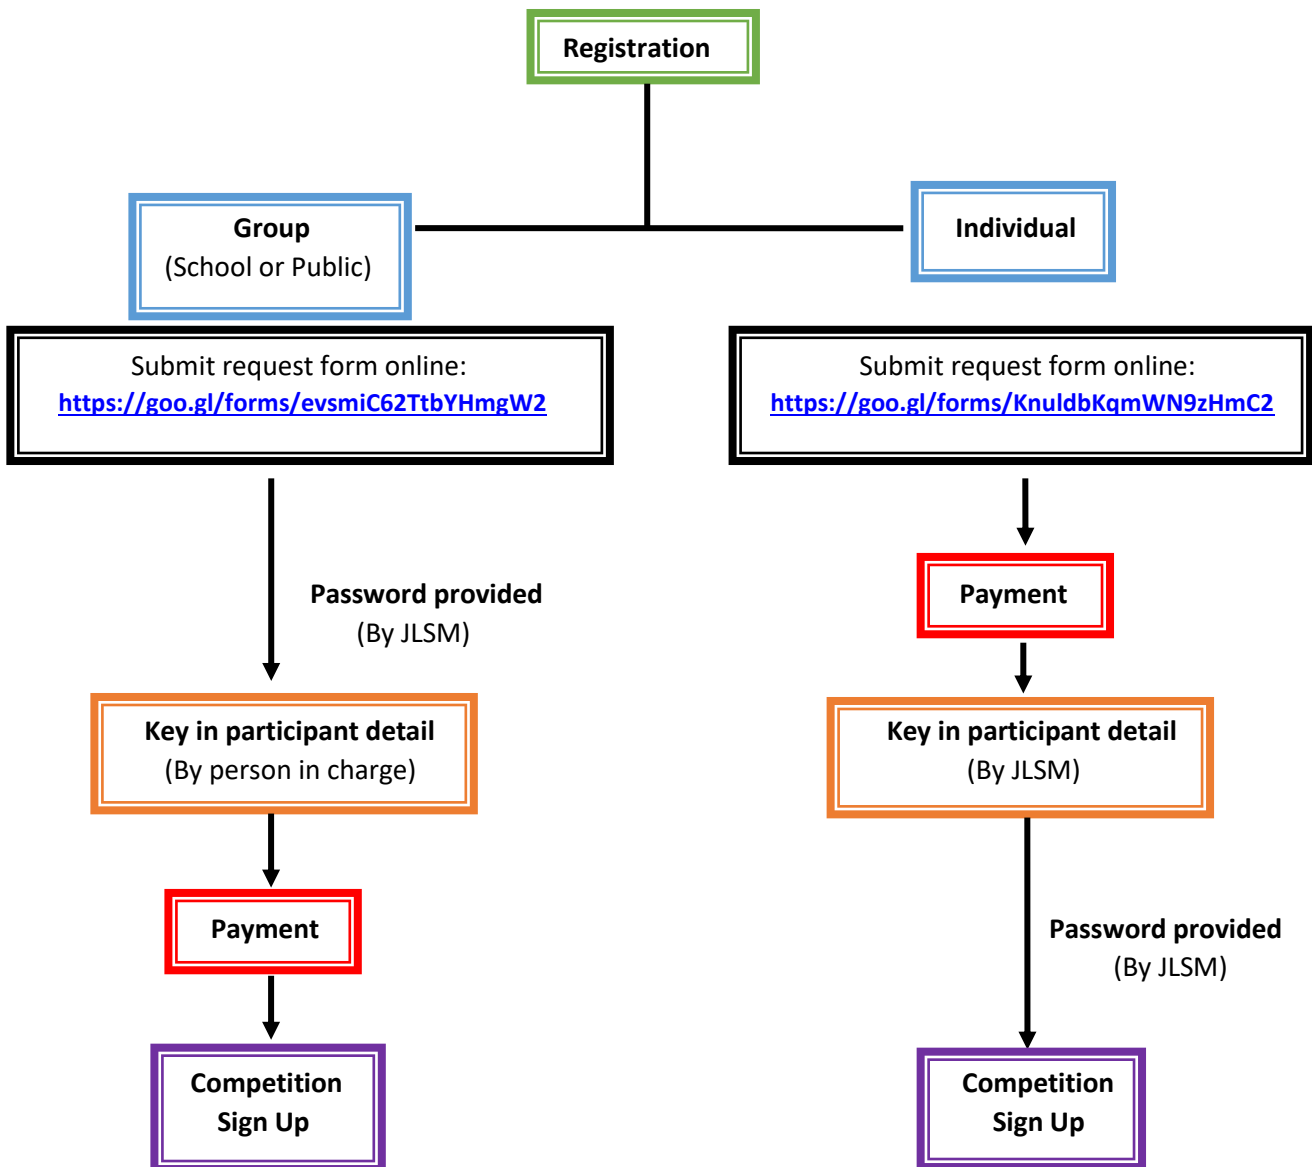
Registration

Group
(School or Public)

Individual

Submit request form online:
https://goo.gl/forms/evsmiC62TtbYHmgW2

Password provided
(By JLSM)

Key in participant detail
(By person in charge)

Payment

Competition
Sign Up

Submit request form online:
https://goo.gl/forms/KnuldbKqmWN9zHmC2

Payment

Key in participant detail
(By JLSM)

Password provided
(By JLSM)

Competition
Sign Up